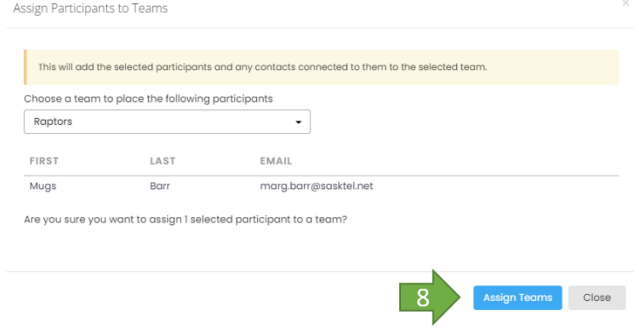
Assign Participants to Teams

×

This will add the selected participants and any contacts connected to them to the selected team.

Choose a team to place the following participants

Raptors

| FIRST | LAST | EMAIL |
|---|---|---|
| Mugs | Barr | marg.barr@sasktel.net |

Are you sure you want to assign 1 selected participant to a team?

8

Assign Teams

Close